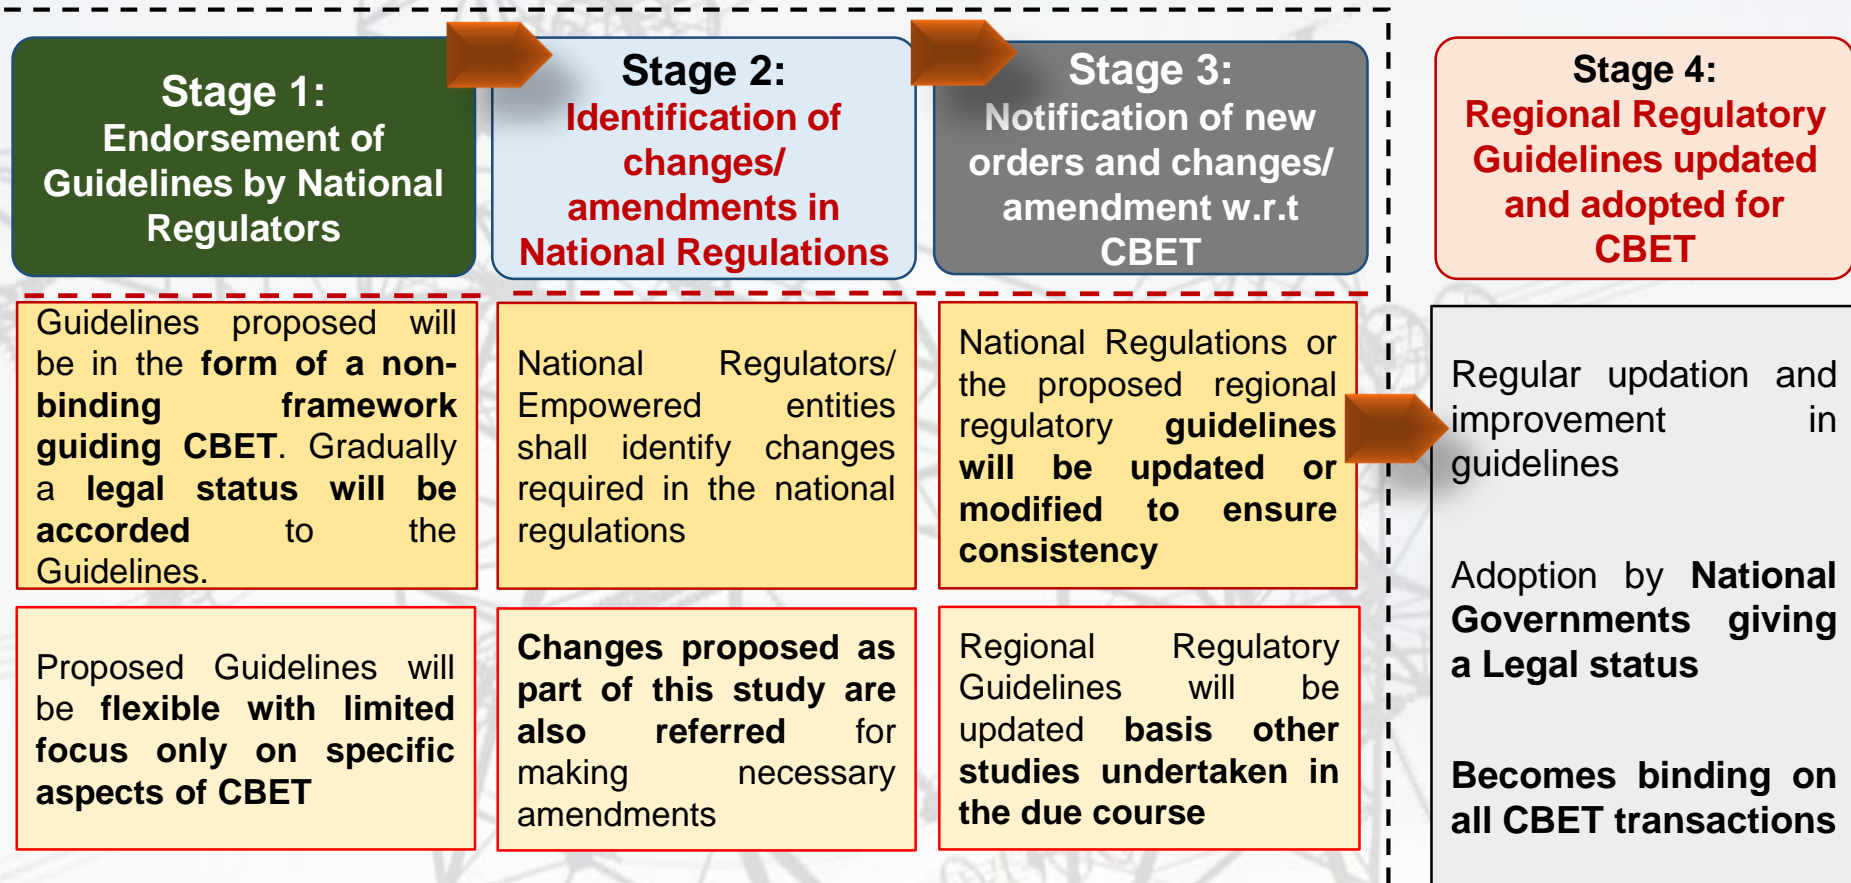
Stage 1:
Endorsement of Guidelines by National Regulators

Stage 2:
Identification of changes/ amendments in National Regulations

Stage 3:
Notification of new orders and changes/ amendment w.r.t CBET

Stage 4:
Regional Regulatory Guidelines updated and adopted for CBET

Guidelines proposed will be in the form of a non-binding framework guiding CBET. Gradually a legal status will be accorded to the Guidelines.

National Regulators/ Empowered entities shall identify changes required in the national regulations

National Regulations or the proposed regional regulatory guidelines will be updated or modified to ensure consistency

Regular updation and improvement in guidelines

Adoption by National Governments giving a Legal status

Becomes binding on all CBET transactions

Proposed Guidelines will be flexible with limited focus only on specific aspects of CBET

Changes proposed as part of this study are also referred for making necessary amendments

Regional Regulatory Guidelines will be updated basis other studies undertaken in the due course